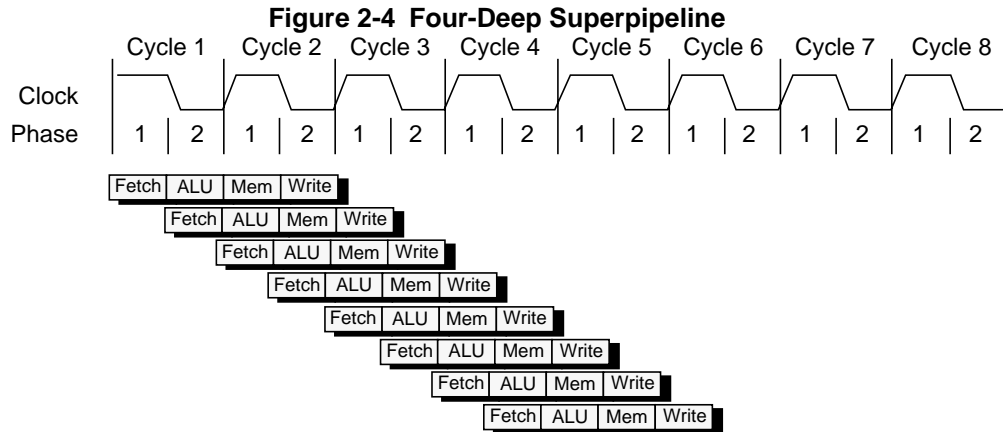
**Figure 2-4 Four-Deep Superpipeline**

| | Cycle 1 | | Cycle 2 | | Cycle 3 | | Cycle 4 | | Cycle 5 | | Cycle 6 | | Cycle 7 | | Cycle 8 | |
|---|---|---|---|---|---|---|---|---|---|---|---|---|---|---|---|---|
| Clock | | | | | | | | | | | | | | | | |
| Phase | 1 | 2 | 1 | 2 | 1 | 2 | 1 | 2 | 1 | 2 | 1 | 2 | 1 | 2 | 1 | 2 |

Fetch ALU Mem Write
Fetch ALU Mem Write
Fetch ALU Mem Write
Fetch ALU Mem Write
Fetch ALU Mem Write
Fetch ALU Mem Write
Fetch ALU Mem Write
Fetch ALU Mem Write